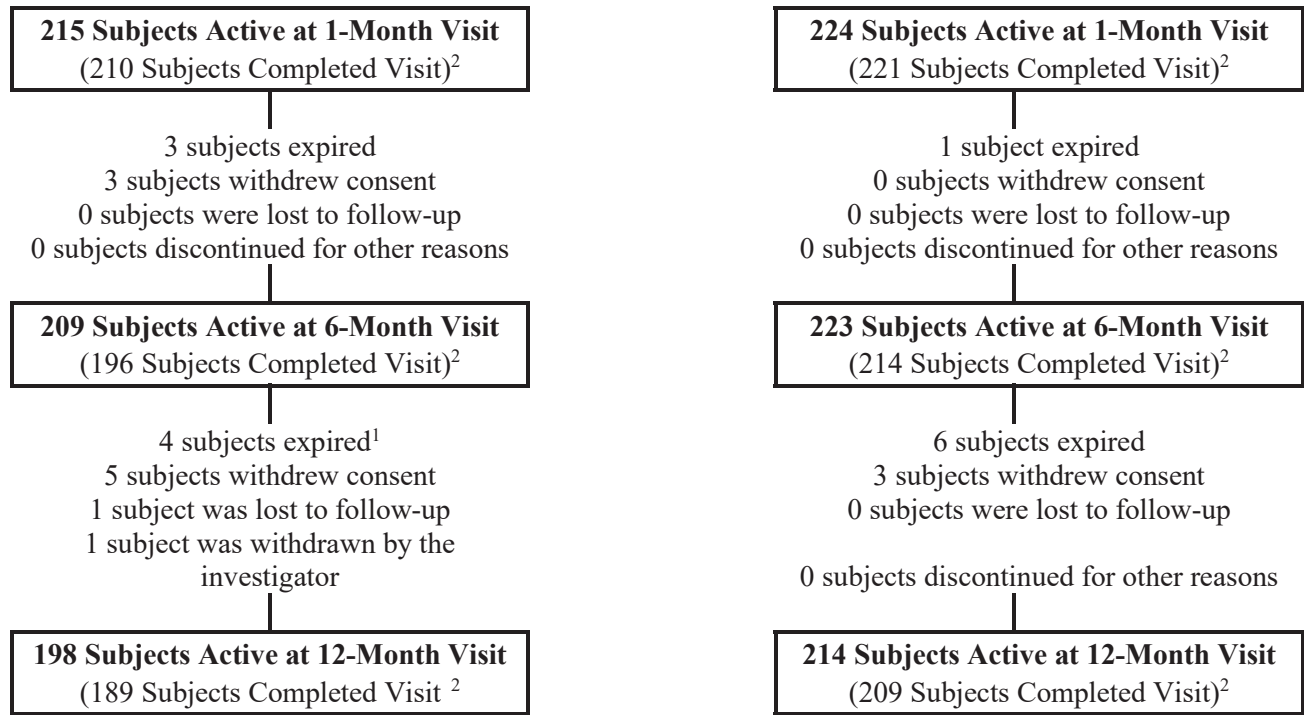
215 Subjects Active at 1-Month Visit
(210 Subjects Completed Visit)$^2$

3 subjects expired
3 subjects withdrew consent
0 subjects were lost to follow-up
0 subjects discontinued for other reasons

209 Subjects Active at 6-Month Visit
(196 Subjects Completed Visit)$^2$

4 subjects expired$^1$
5 subjects withdrew consent
1 subject was lost to follow-up
1 subject was withdrawn by the investigator

198 Subjects Active at 12-Month Visit
(189 Subjects Completed Visit $^2$

224 Subjects Active at 1-Month Visit
(221 Subjects Completed Visit)$^2$

1 subject expired
0 subjects withdrew consent
0 subjects were lost to follow-up
0 subjects discontinued for other reasons

223 Subjects Active at 6-Month Visit
(214 Subjects Completed Visit)$^2$

6 subjects expired
3 subjects withdrew consent
0 subjects were lost to follow-up

0 subjects discontinued for other reasons

214 Subjects Active at 12-Month Visit
(209 Subjects Completed Visit)$^2$